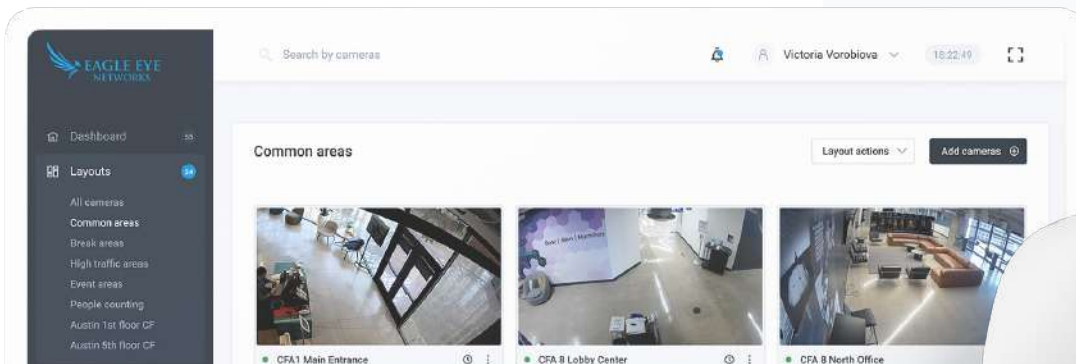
EAGLE EYE NETWORKS

Search by cameras

Victoria Vorobiova

18:22:49

Dashboard 55

Layouts 24

All cameras
Common areas
Break areas
High traffic areas
Event areas
People counting
Austin 1st floor CF
Austin 5th floor CF

Common areas

Layout actions

Add cameras

CFA1 Main Entrance

CFA 8 Lobby Center

CFA 8 North Office